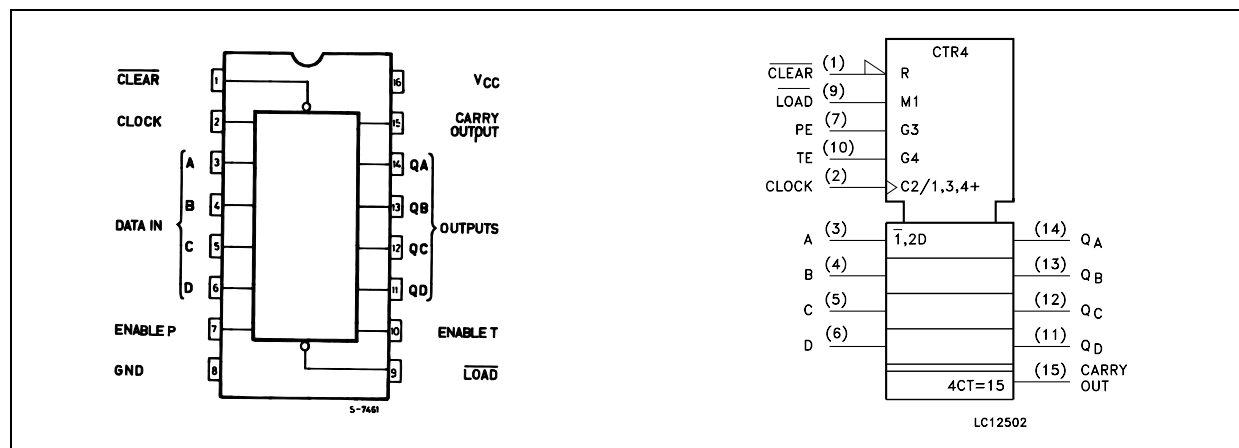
$\overline{CLEAR}$ 1
CLOCK 2
DATA IN
A 3
B 4
C 5
D 6
ENABLE P 7
GND 8
16 $V_{CC}$
15 CARRY OUTPUT
14 QA
13 QB
12 QC
11 QD
OUTPUTS
10 ENABLE T
9 $\overline{LOAD}$
S-7461

CTR4
$\overline{CLEAR}$ (1) R
$\overline{LOAD}$ (9) M1
PE (7) G3
TE (10) G4
CLOCK (2) C2/1,3,4+
A (3) $\overline{1}$,2D
B (4)
C (5)
D (6)
(14) $Q_A$
(13) $Q_B$
(12) $Q_C$
(11) $Q_D$
4CT=15 (15) CARRY OUT
LC12502